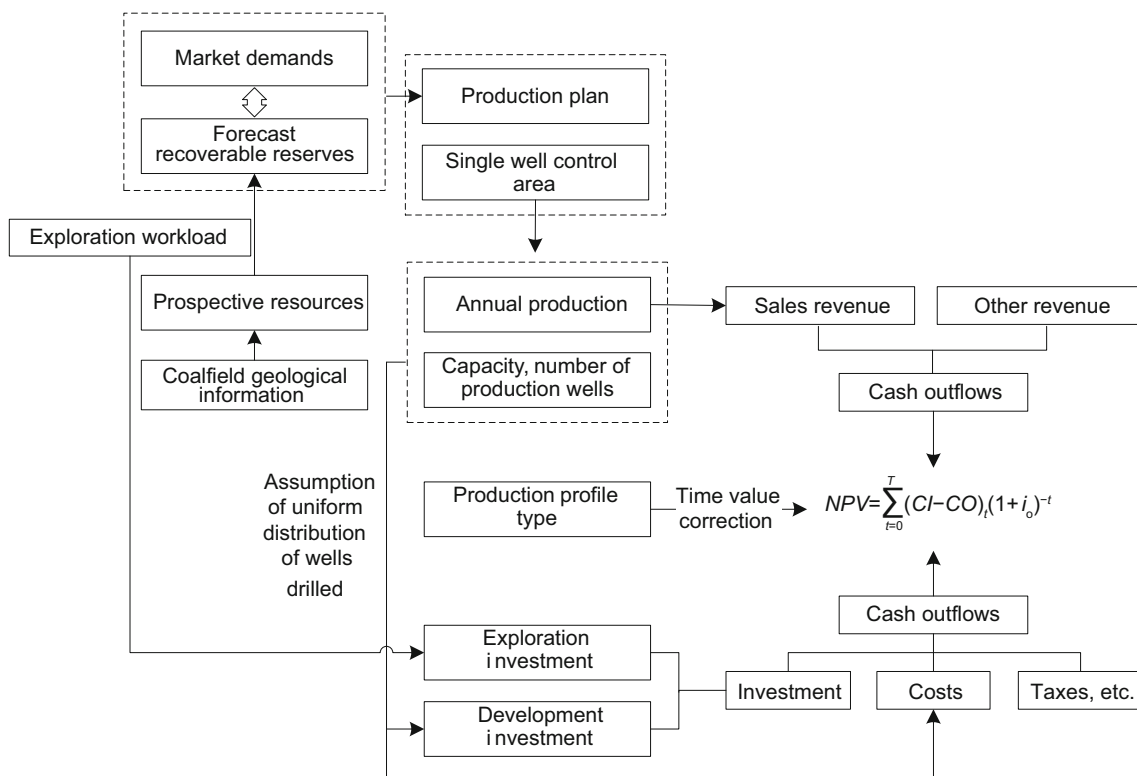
Market demands

Forecast recoverable reserves

Production plan

Single well control area

Exploration workload

Prospective resources

Coalfield geological information

Annual production

Capacity, number of production wells

Sales revenue

Other revenue

Cash outflows

Assumption of uniform distribution of wells drilled

Production profile type

Time value correction

$NPV=\sum_{t=0}^{T}(CI-CO)_t(1+i_o)^{-t}$

Cash outflows

Exploration investment

Development investment

Investment

Costs

Taxes, etc.